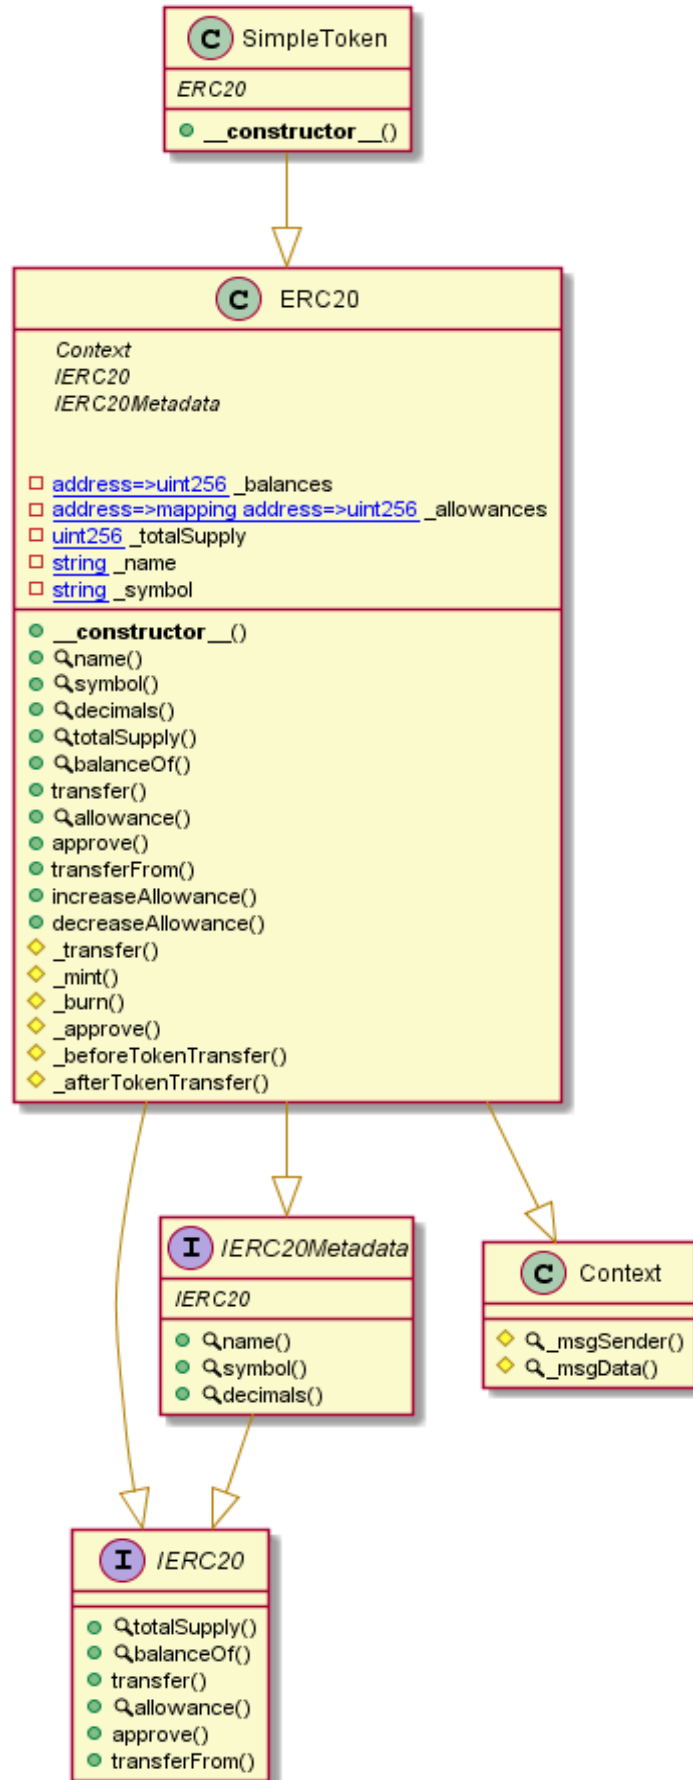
C SimpleToken
ERC20
__constructor__()

C ERC20
Context
IERC20
IERC20Metadata

address=>uint256 _balances
address=>mapping address=>uint256 _allowances
uint256 _totalSupply
string _name
string _symbol

__constructor__()
name()
symbol()
decimals()
totalSupply()
balanceOf()
transfer()
allowance()
approve()
transferFrom()
increaseAllowance()
decreaseAllowance()
_transfer()
_mint()
_burn()
_approve()
_beforeTokenTransfer()
_afterTokenTransfer()

I IERC20Metadata
IERC20
name()
symbol()
decimals()

C Context
_msgSender()
_msgData()

I IERC20
totalSupply()
balanceOf()
transfer()
allowance()
approve()
transferFrom()